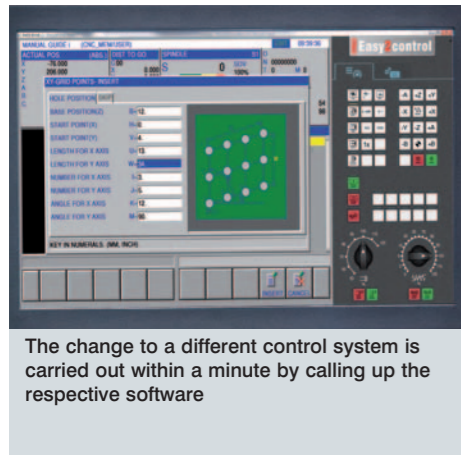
MANUAL GUIDE i [CNC_MEM/USER]

ACTUAL POS (ABS) DIST TO GO SPINDLE

-76.000

200.000

0.000

0

XY GRID POINTS : INSERT

HOLE POSITION SKIP

BASE POSITION(Z) Z=12.

START POINT(X) X=6.

START POINT(Y) Y=4.

LENGTH FOR X AXIS U=13.

LENGTH FOR Y AXIS V=24

NUMBER FOR X AXIS I=3.

NUMBER FOR Y AXIS J=5.

ANGLE FOR X AXIS K=12.

ANGLE FOR Y AXIS M=90.

KEY IN NUMERALS. (MM, INCH)

INSERT CANCEL

Easy control

The change to a different control system is carried out within a minute by calling up the respective software